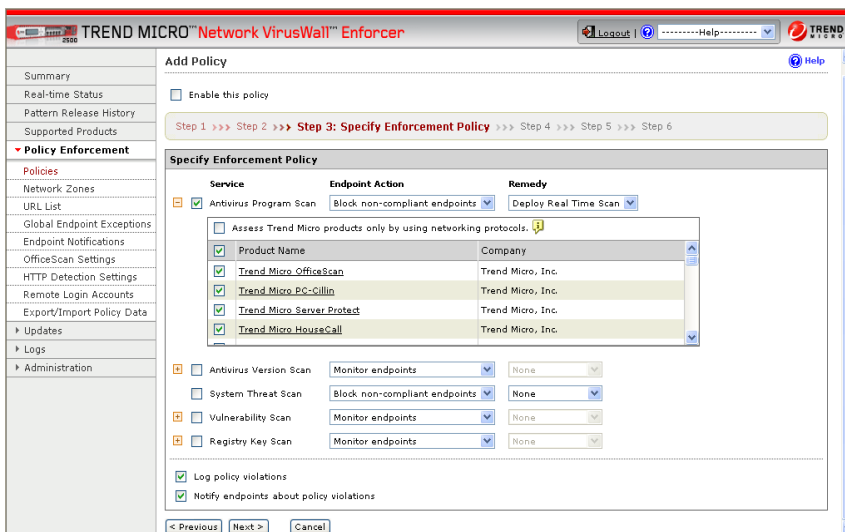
2500 TREND MICRO™ Network VirusWall™ Enforcer

Logout | ? ---------Help--------- TREND MICRO

Summary
Real-time Status
Pattern Release History
Supported Products
Policy Enforcement
Policies
Network Zones
URL List
Global Endpoint Exceptions
Endpoint Notifications
OfficeScan Settings
HTTP Detection Settings
Remote Login Accounts
Export/Import Policy Data
Updates
Logs
Administration

Add Policy

Help

Enable this policy

Step 1 >>> Step 2 >>> Step 3: Specify Enforcement Policy >>> Step 4 >>> Step 5 >>> Step 6

Specify Enforcement Policy

| Service | Endpoint Action | Remedy |
|---|---|---|
| Antivirus Program Scan | Block non-compliant endpoints | Deploy Real Time Scan |

Assess Trend Micro products only by using networking protocols.

| Product Name | Company |
|---|---|
| Trend Micro OfficeScan | Trend Micro, Inc. |
| Trend Micro PC-Cillin | Trend Micro, Inc. |
| Trend Micro Server Protect | Trend Micro, Inc. |
| Trend Micro HouseCall | Trend Micro, Inc. |

| Service | Endpoint Action | Remedy |
|---|---|---|
| Antivirus Version Scan | Monitor endpoints | None |
| System Threat Scan | Block non-compliant endpoints | None |
| Vulnerability Scan | Monitor endpoints | None |
| Registry Key Scan | Monitor endpoints | None |

Log policy violations
Notify endpoints about policy violations

< Previous  Next >  Cancel